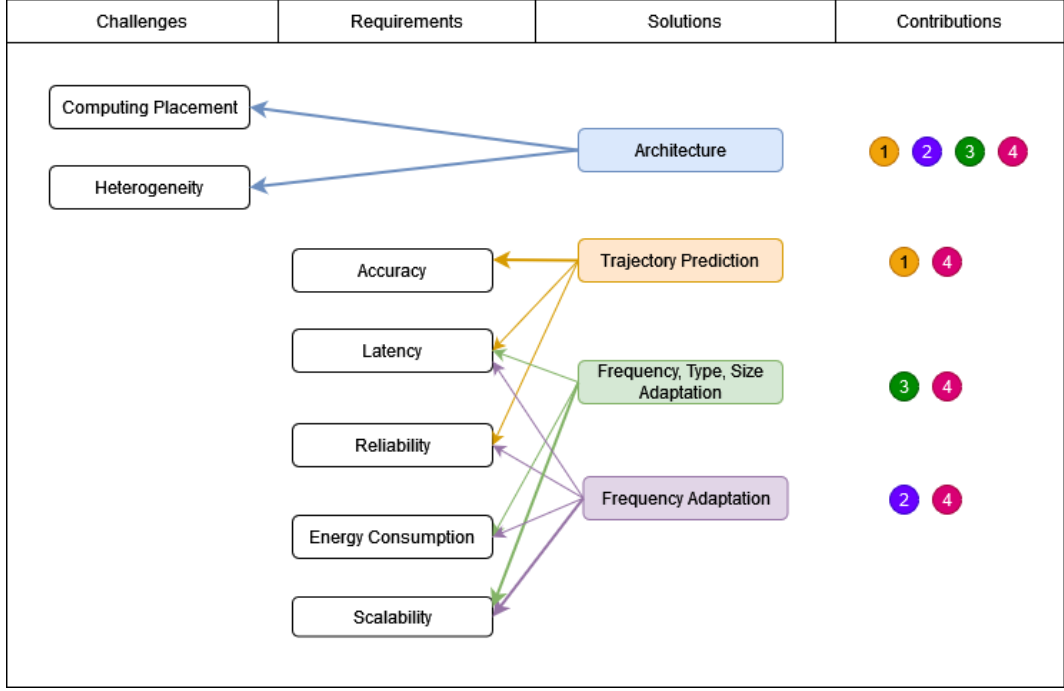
| Challenges | Requirements | Solutions | Contributions |
|---|---|---|---|

Computing Placement

Heterogeneity

Architecture

1 2 3 4

Accuracy

Trajectory Prediction

1 4

Latency

Frequency, Type, Size Adaptation

3 4

Reliability

Frequency Adaptation

2 4

Energy Consumption

Scalability